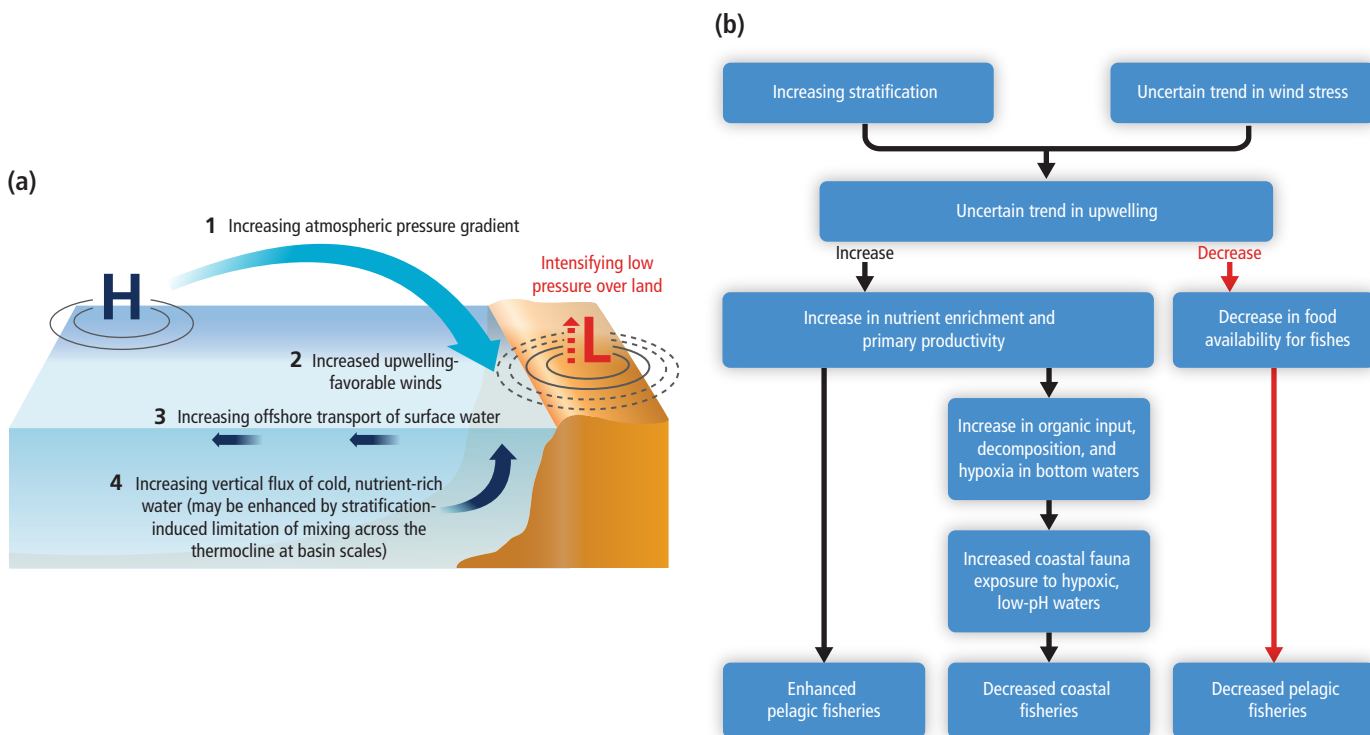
(a)

1 Increasing atmospheric pressure gradient

H

Intensifying low pressure over land

L

2 Increased upwelling-favorable winds

3 Increasing offshore transport of surface water

4 Increasing vertical flux of cold, nutrient-rich water (may be enhanced by stratification-induced limitation of mixing across the thermocline at basin scales)

(b)

Increasing stratification

Uncertain trend in wind stress

Uncertain trend in upwelling

Increase

Decrease

Increase in nutrient enrichment and primary productivity

Decrease in food availability for fishes

Increase in organic input, decomposition, and hypoxia in bottom waters

Increased coastal fauna exposure to hypoxic, low-pH waters

Enhanced pelagic fisheries

Decreased coastal fisheries

Decreased pelagic fisheries